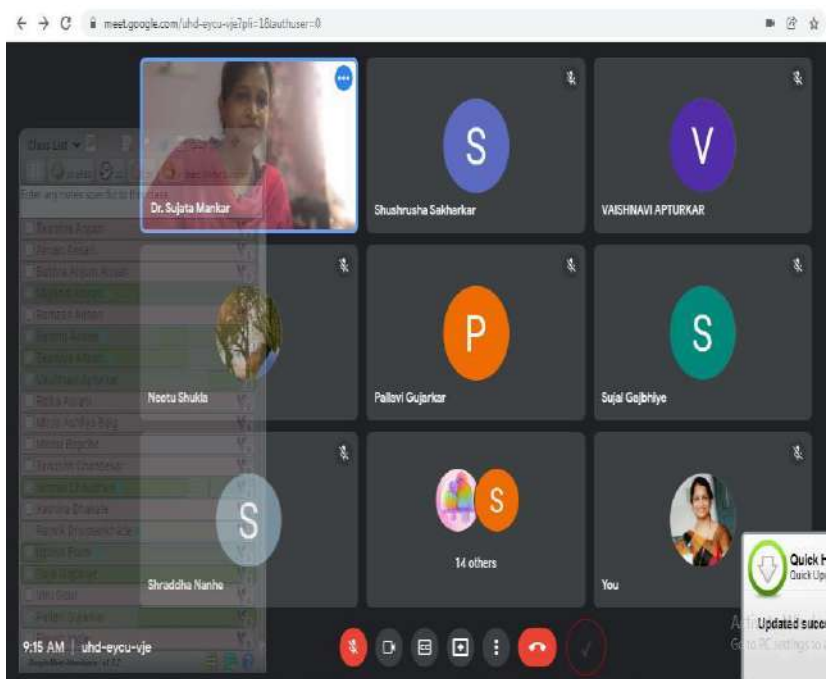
meet.google.com/uhd-eycu-vje?pli=1&authuser=0

Class List

Dr. Sujata Mankar

S
Shushrusha Sakharkar

V
VAISHNAVI APTURKAR

Neetu Shukla

P
Pallavi Gujarkar

S
Sujal Gajbhiye

S
Shraddha Nanhe

S
14 others

You

9:15 AM | uhd-eycu-vje

Quick H
Quick Up
Updated succ